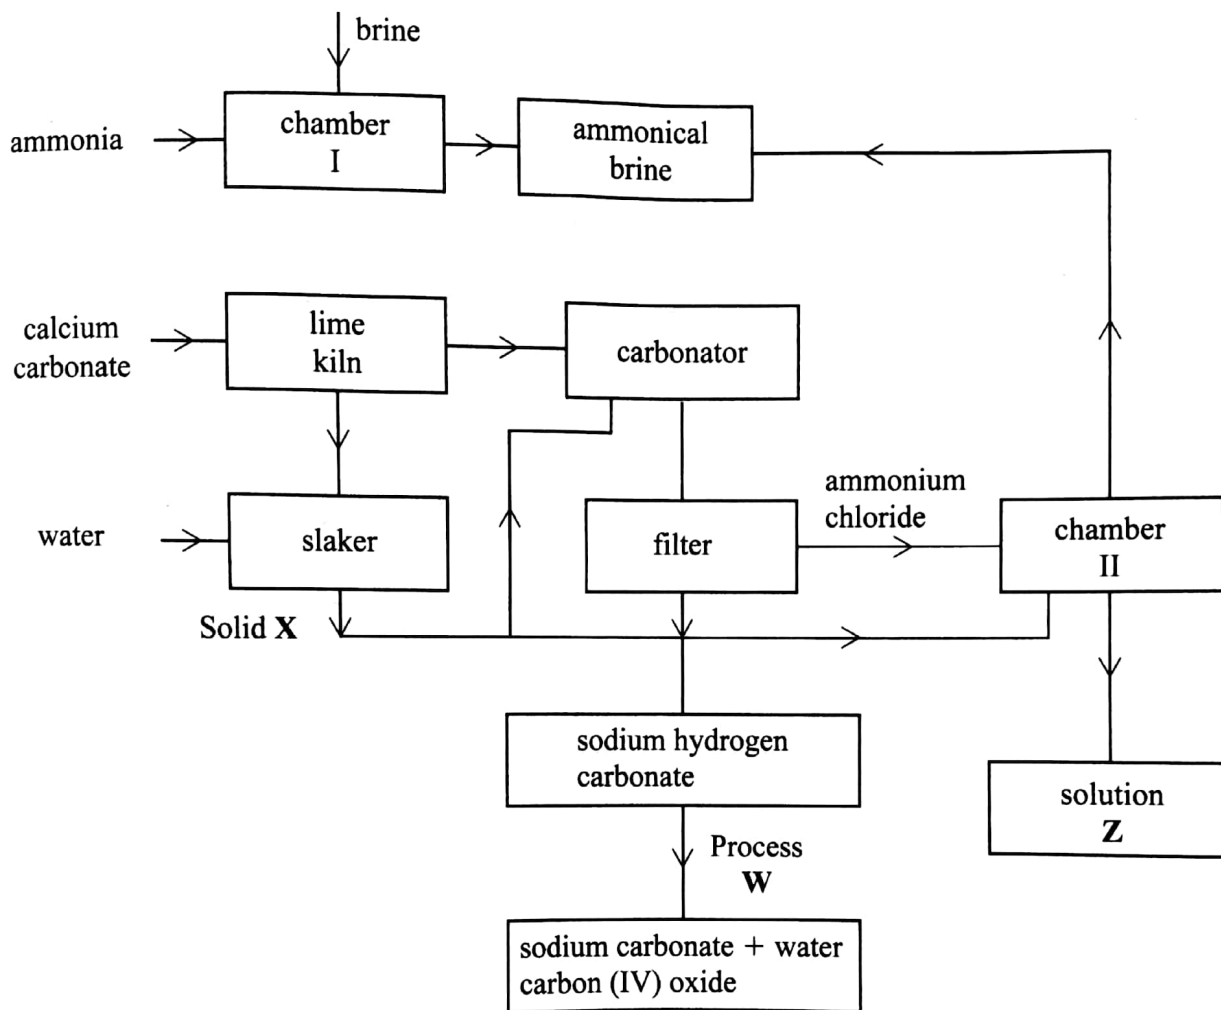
brine

ammonia

chamber I

ammonical brine

calcium carbonate

lime kiln

carbonator

water

slaker

filter

ammonium chloride

chamber II

Solid **X**

sodium hydrogen carbonate

Process **W**

solution **Z**

sodium carbonate + water carbon (IV) oxide